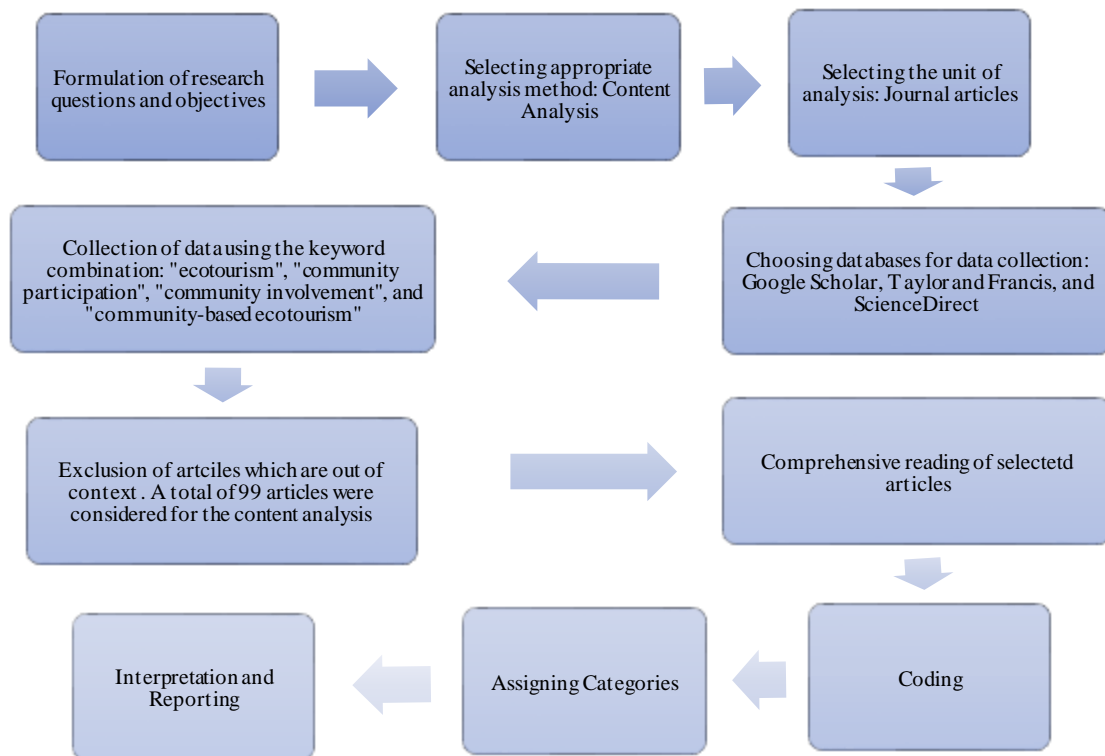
Formulation of research questions and objectives

Selecting appropriate analysis method: Content Analysis

Selecting the unit of analysis: Journal articles

Choosing databases for data collection: Google Scholar, Taylor and Francis, and ScienceDirect

Collection of data using the keyword combination: "ecotourism", "community participation", "community involvement", and "community-based ecotourism"

Exclusion of artciles which are out of context . A total of 99 articles were considered for the content analysis

Comprehensive reading of selectetd articles

Coding

Assigning Categories

Interpretation and Reporting